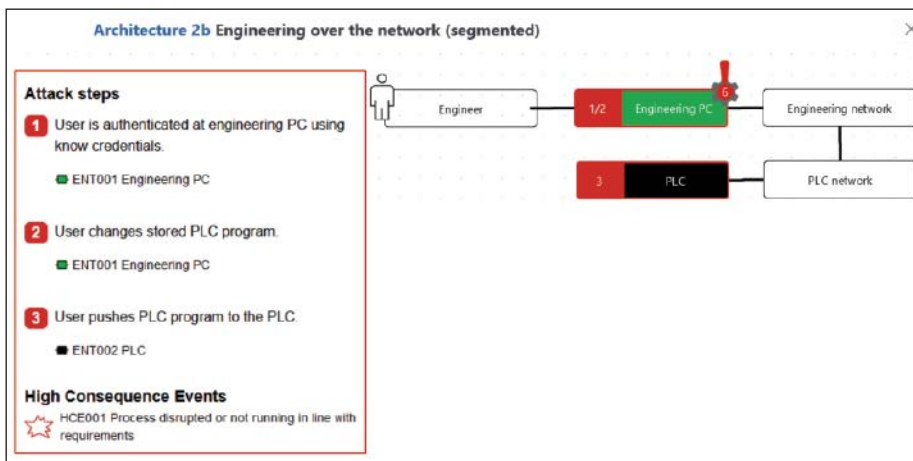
Architecture 2b Engineering over the network (segmented)

Attack steps

1 User is authenticated at engineering PC using know credentials.

ENT001 Engineering PC

2 User changes stored PLC program.

ENT001 Engineering PC

3 User pushes PLC program to the PLC.

ENT002 PLC

High Consequence Events

HCE001 Process disrupted or not running in line with requirements

Engineer

1/2 Engineering PC

6

Engineering network

3 PLC

PLC network